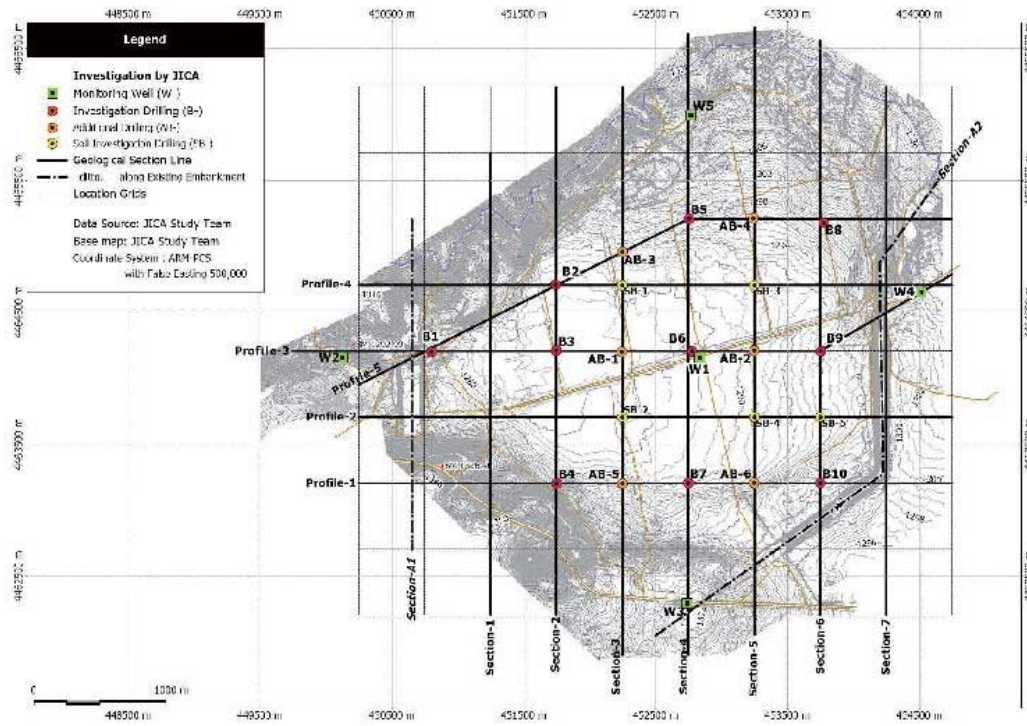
448500 m
449500 m
450500 m
451500 m
452500 m
453500 m
454500 m

Legend

Investigation by JICA
Monitoring Well (W-)
Investigation Drilling (B-)
Additional Drilling (AB-)
Soil Investigation Drilling (SB-)
Geological Section Line
ditto along Existing Embankment
Location Grids

Data Source: JICA Study Team
Base map: JICA Study Team
Coordinate System: ARM-FCS with False Easting 500,000

W5
B5
AB-4
B8
Section-A2
AB-3
B2
Profile-4
SB-1
SB-3
W4
B1
B3
AB-1
B6
AB-2
B9
Profile-3
W2
W1
Profile-5
Profile-2
SB-2
SB-4
SB-5
Profile-1
B4
AB-5
B7
AB-6
B10
Section-A1
W3
Section-1
Section-2
Section-3
Section-4
Section-5
Section-6
Section-7

0
1000 m

4462500 m
4463500 m
4464500 m
4465500 m